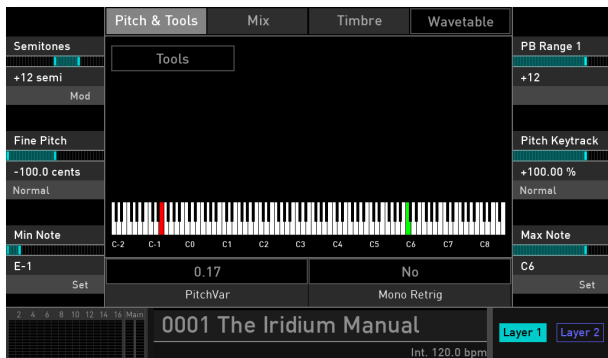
Pitch & Tools
Mix
Timbre
Wavetable

Semitones
+12 semi
Mod

Fine Pitch
-100.0 cents
Normal

Min Note
E-1
Set

Tools

C-2 C-1 C0 C1 C2 C3 C4 C5 C6 C7 C8

0.17
PitchVar

No
Mono Retrig

PB Range 1
+12

Pitch Keytrack
+100.00 %
Normal

Max Note
C6
Set

2 4 6 8 10 12 14 16 Main

0001 The Iridium Manual
Int. 120.0 bpm

Layer 1
Layer 2